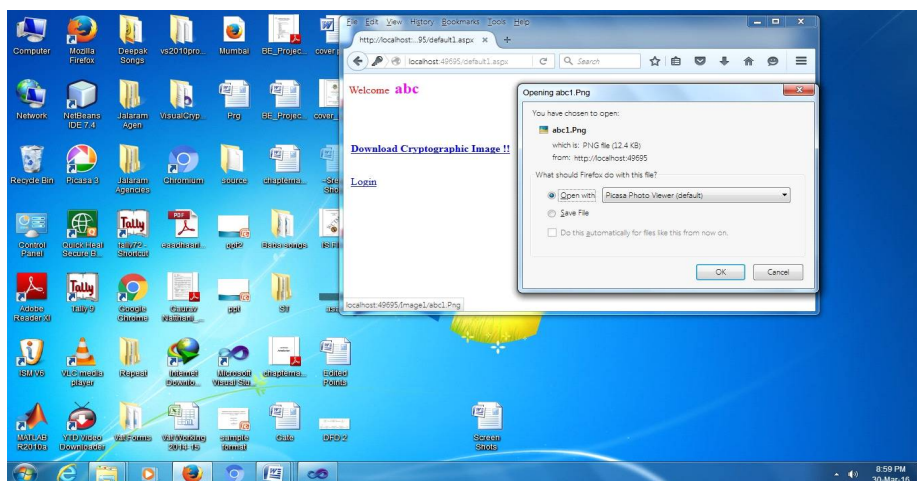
Computer
Mozilla Firefox
Deepak Songs
vs2010pro...
Mumbai
BE_Projec...
cover...

Network
NetBeans IDE 7.4
Jalaram Agen
VisualCryp...
Prg
BE_Projec...
cover_...

Recycle Bin
Picasa 3
Jalaram Agencies
Chromium
source
chaptema...
~$te Shd

Control Panel
Quick Heal Secure B...
tally72-... Shortcut
esadhaani...
ppt2
Hanu songs
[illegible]

Adobe Reader XI
Tally 9
Google Chrome
Gaurav Nakhani_...
ppt
ST
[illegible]

ISM V6
VLC media player
Repeat
Internet Downlo...
Microsoft Visual Stu...
chaptema...
Edited Points

MATLAB R2010a
YTD Video Downloader
Val Forms
Val Working 2014-15
sample format
Gate
DFD 2
Screen Shots

File Edit View History Bookmarks Tools Help
http://localhost:...95/default1.aspx ×
localhost:49695/default1.aspx
Search

Welcome abc

Download Cryptographic Image !!

Login

localhost:49695/Image1/abc1.Png

Opening abc1.Png
You have chosen to open:
abc1.Png
which is: PNG file (12.4 KB)
from: http://localhost:49695
What should Firefox do with this file?
Open with Picasa Photo Viewer (default)
Save File
Do this automatically for files like this from now on.
OK Cancel

8:59 PM
30-Mar-16